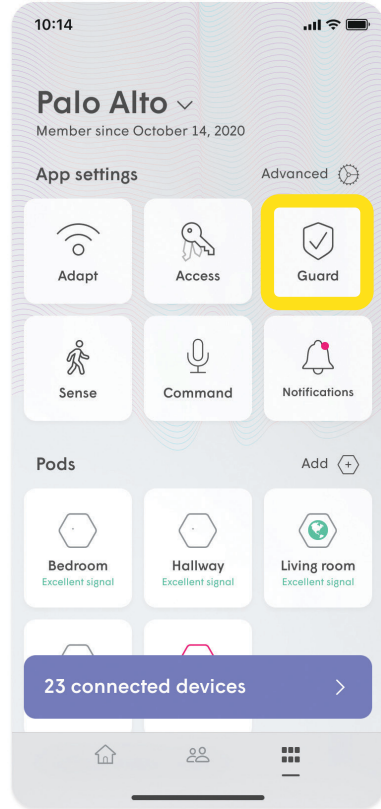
10:14

Palo Alto
Member since October 14, 2020

App settings
Advanced

Adapt
Access
Guard
Sense
Command
Notifications

Pods
Add

Bedroom
Excellent signal
Hallway
Excellent signal
Living room
Excellent signal

23 connected devices